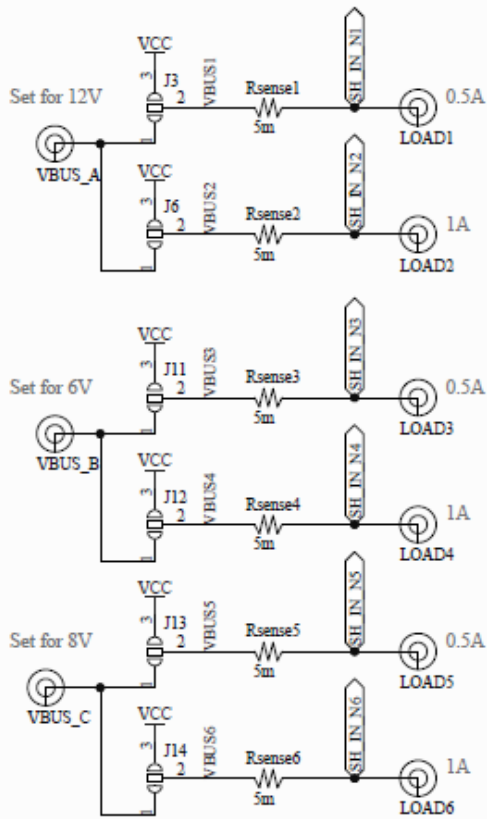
VCC
3
J3
2
1
VBUS1
Rsense1
5m
SH_IN_N1
Set for 12V
VBUS_A
0.5A
LOAD1

VCC
3
J6
2
1
VBUS2
Rsense2
5m
SH_IN_N2
1A
LOAD2

VCC
3
J11
2
1
VBUS3
Rsense3
5m
SH_IN_N3
Set for 6V
VBUS_B
0.5A
LOAD3

VCC
3
J12
2
1
VBUS4
Rsense4
5m
SH_IN_N4
1A
LOAD4

VCC
3
J13
2
1
VBUS5
Rsense5
5m
SH_IN_N5
Set for 8V
VBUS_C
0.5A
LOAD5

VCC
3
J14
2
1
VBUS6
Rsense6
5m
SH_IN_N6
1A
LOAD6